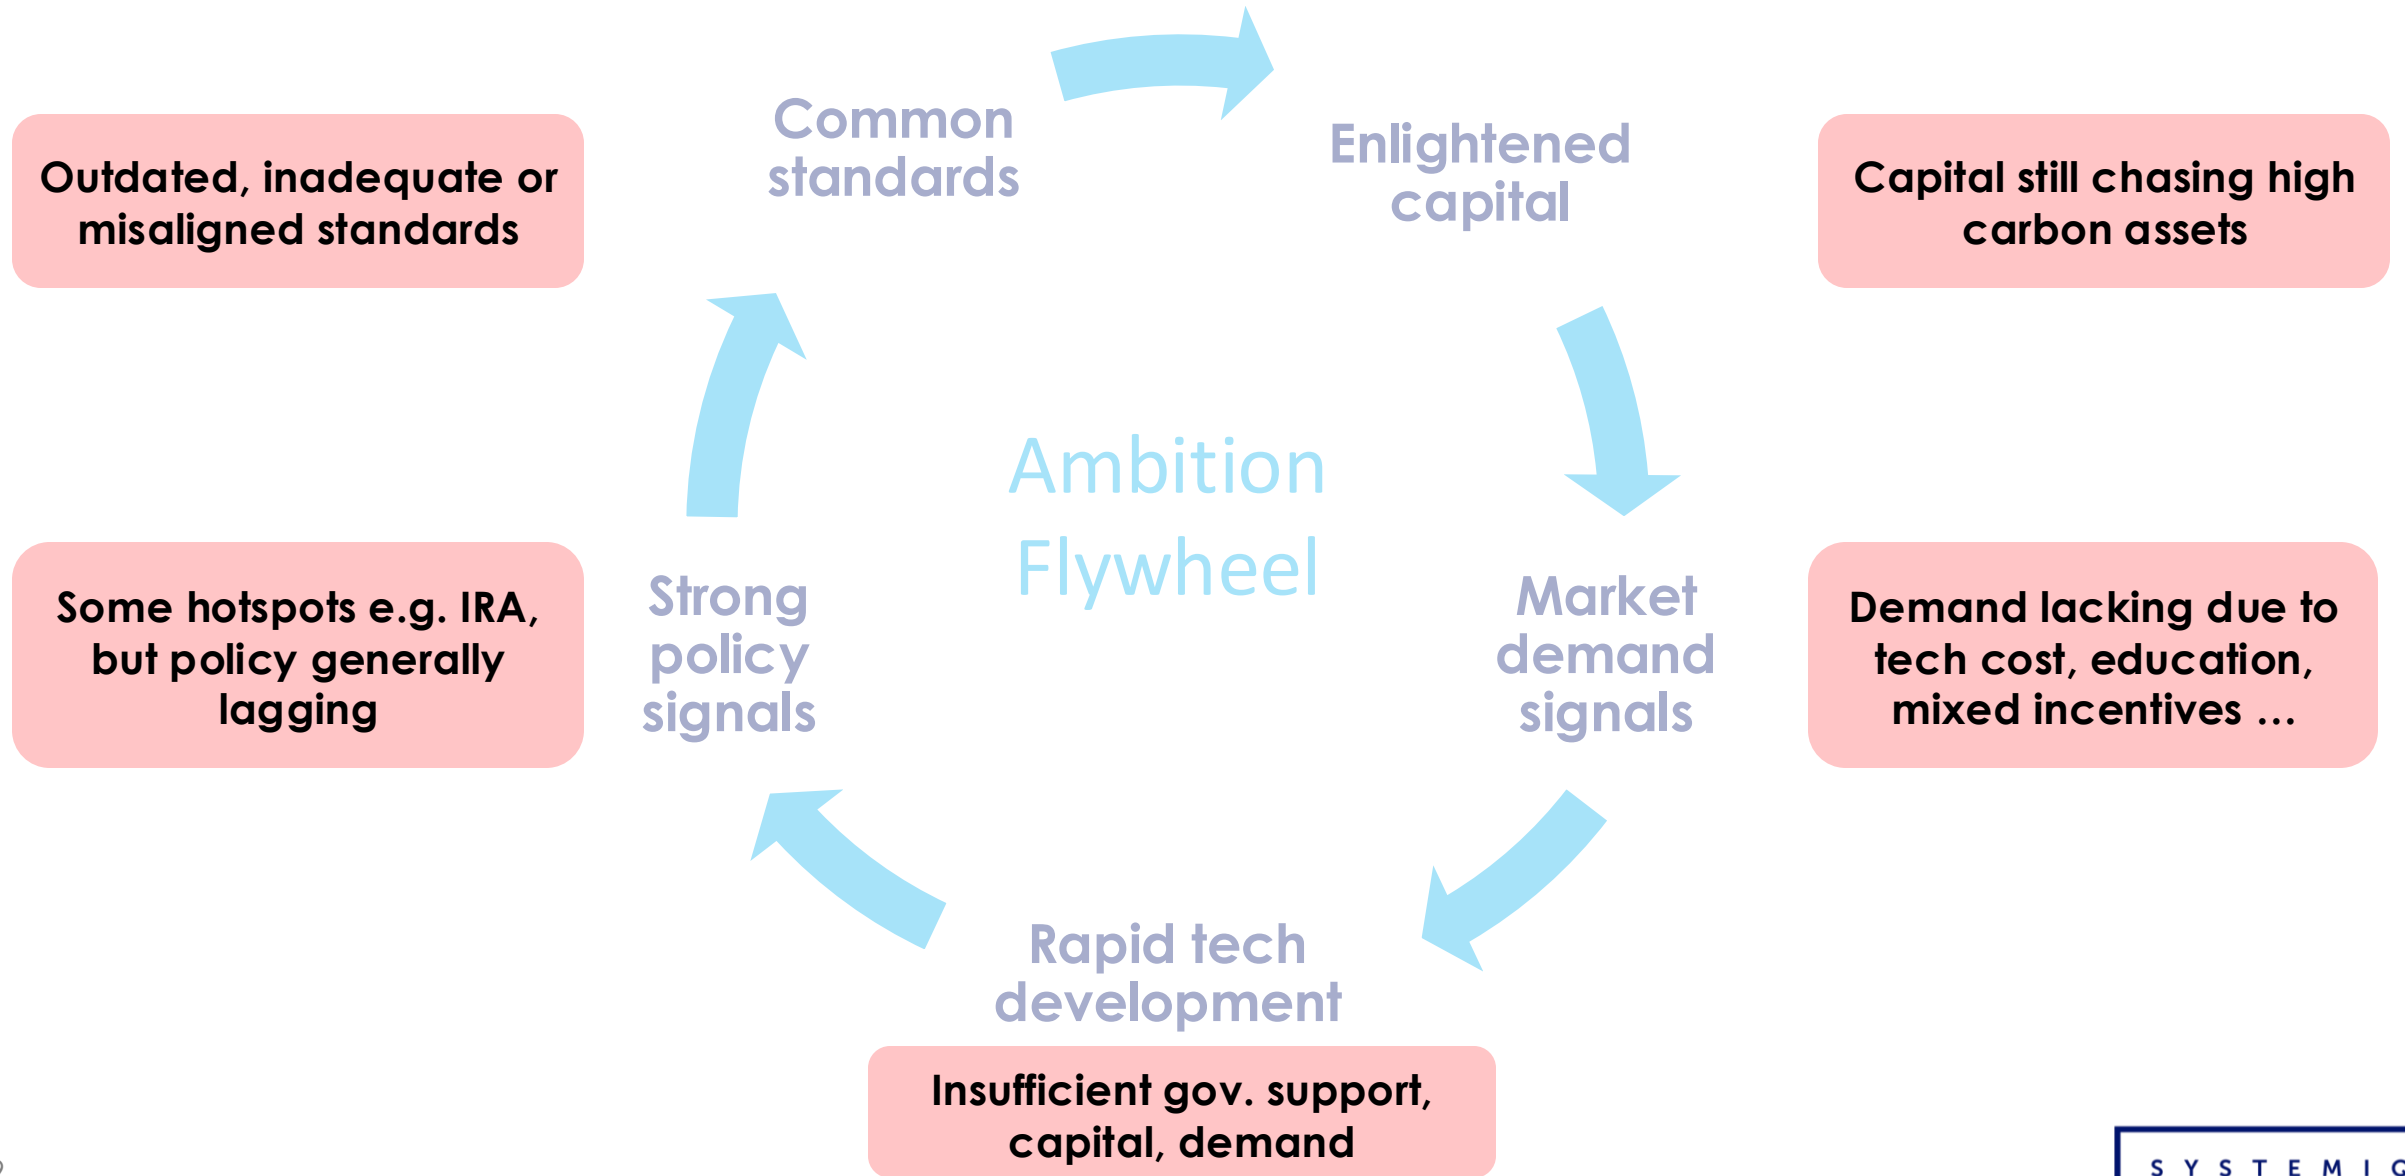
Outdated, inadequate or misaligned standards

Common standards

Enlightened capital

Capital still chasing high carbon assets

Ambition Flywheel

Some hotspots e.g. IRA, but policy generally lagging

Strong policy signals

Market demand signals

Demand lacking due to tech cost, education, mixed incentives …

Rapid tech development

Insufficient gov. support, capital, demand

SYSTEMIQ